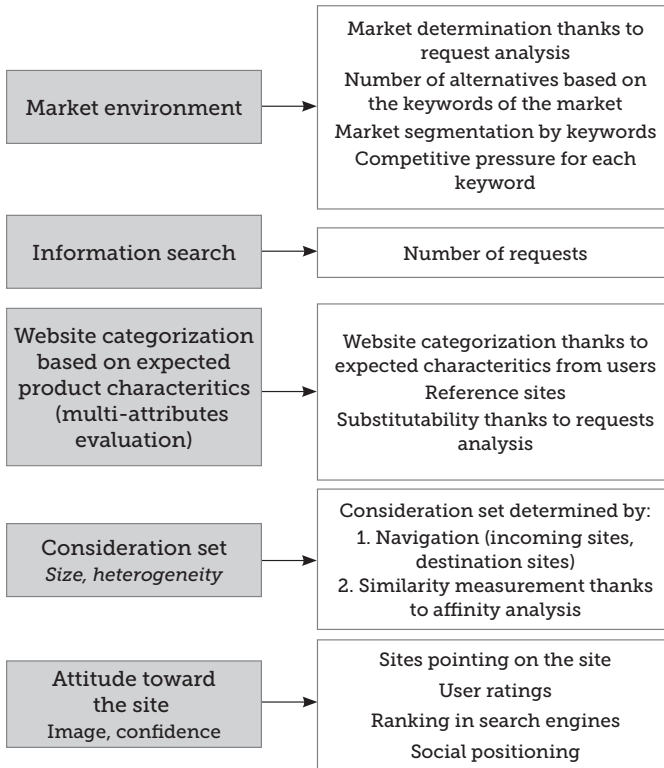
Market environment

Market determination thanks to request analysis
Number of alternatives based on the keywords of the market
Market segmentation by keywords
Competitive pressure for each keyword

Information search

Number of requests

Website categorization based on expected product characteritics (multi-attributes evaluation)

Website categorization thanks to expected characteritics from users
Reference sites
Substitutability thanks to requests analysis

Consideration set
*Size, heterogeneity*

Consideration set determined by:
1. Navigation (incoming sites, destination sites)
2. Similarity measurement thanks to affinity analysis

Attitude toward the site
Image, confidence

Sites pointing on the site
User ratings
Ranking in search engines
Social positioning